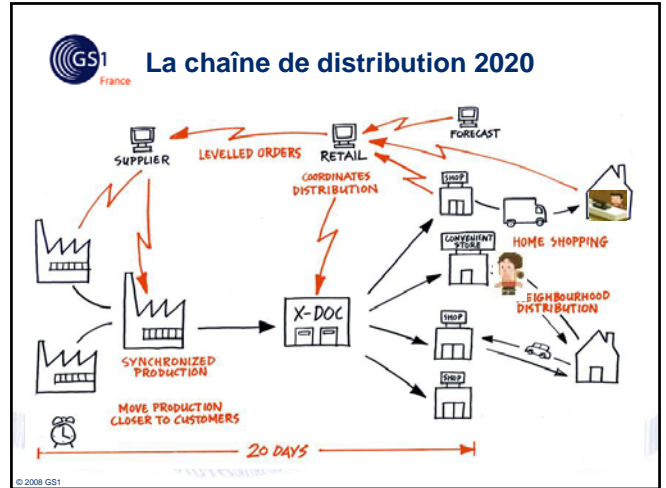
GS1 France

La chaîne de distribution 2020

FORECAST

SUPPLIER

LEVELLED ORDERS

RETAIL

COORDINATES DISTRIBUTION

SHOP

HOME SHOPPING

CONVENIENT STORE

X-DOC

NEIGHBOURHOOD DISTRIBUTION

SHOP

SHOP

SYNCHRONIZED PRODUCTION

MOVE PRODUCTION CLOSER TO CUSTOMERS

20 DAYS

© 2008 GS1